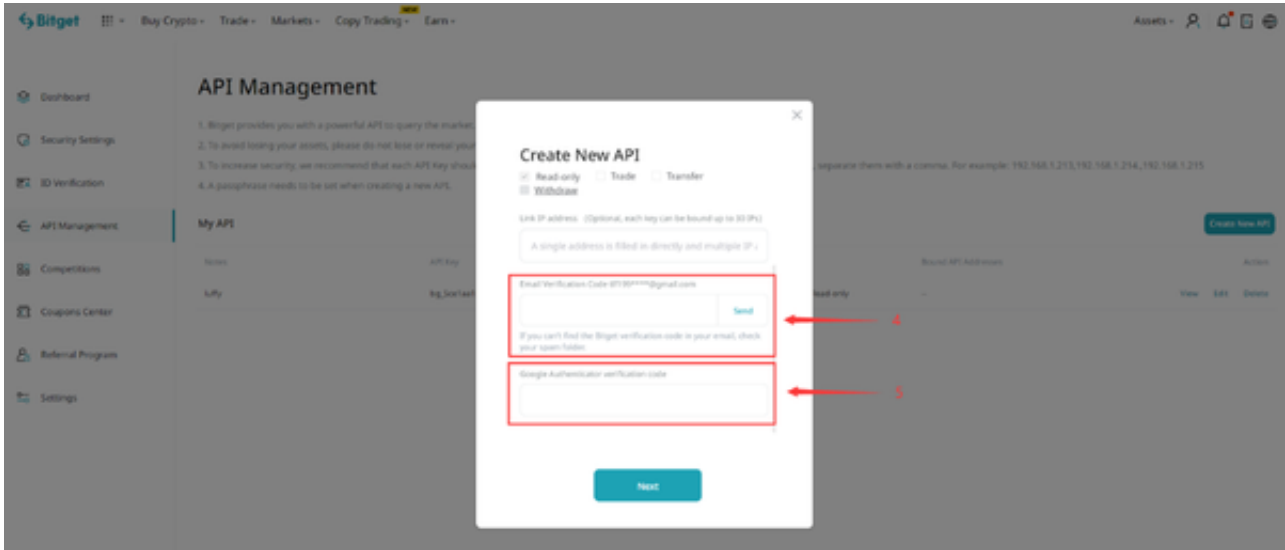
Bitget Buy Crypto Trade Markets Copy Trading NEW Earn

Assets

Dashboard
Security Settings
ID Verification
API Management
Competitions
Coupons Center
Referral Program
Settings

API Management

1. Bitget provides you with a powerful API to query the market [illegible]
2. To avoid losing your assets, please do not lose or reveal your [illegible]
3. To increase security, we recommend that each API Key should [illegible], separate them with a comma. For example: 192.168.1.213,192.168.1.214,,192.168.1.215
4. A passphrase needs to be set when creating a new API.

My API

Create New API

Notes API Key Bound API Addresses Action

tuffy bg_5ce1ae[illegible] Read-only -- View Edit Delete

Create New API

Read-only Trade Transfer
Withdraw

Link IP address (Optional, each key can be bound up to 30 IPs)

A single address is filled in directly and multiple IP a

Email Verification Code 8*****@gmail.com

Send

If you can't find the Bitget verification code in your email, check your spam folder.

4

Google Authenticator verification code

5

Next